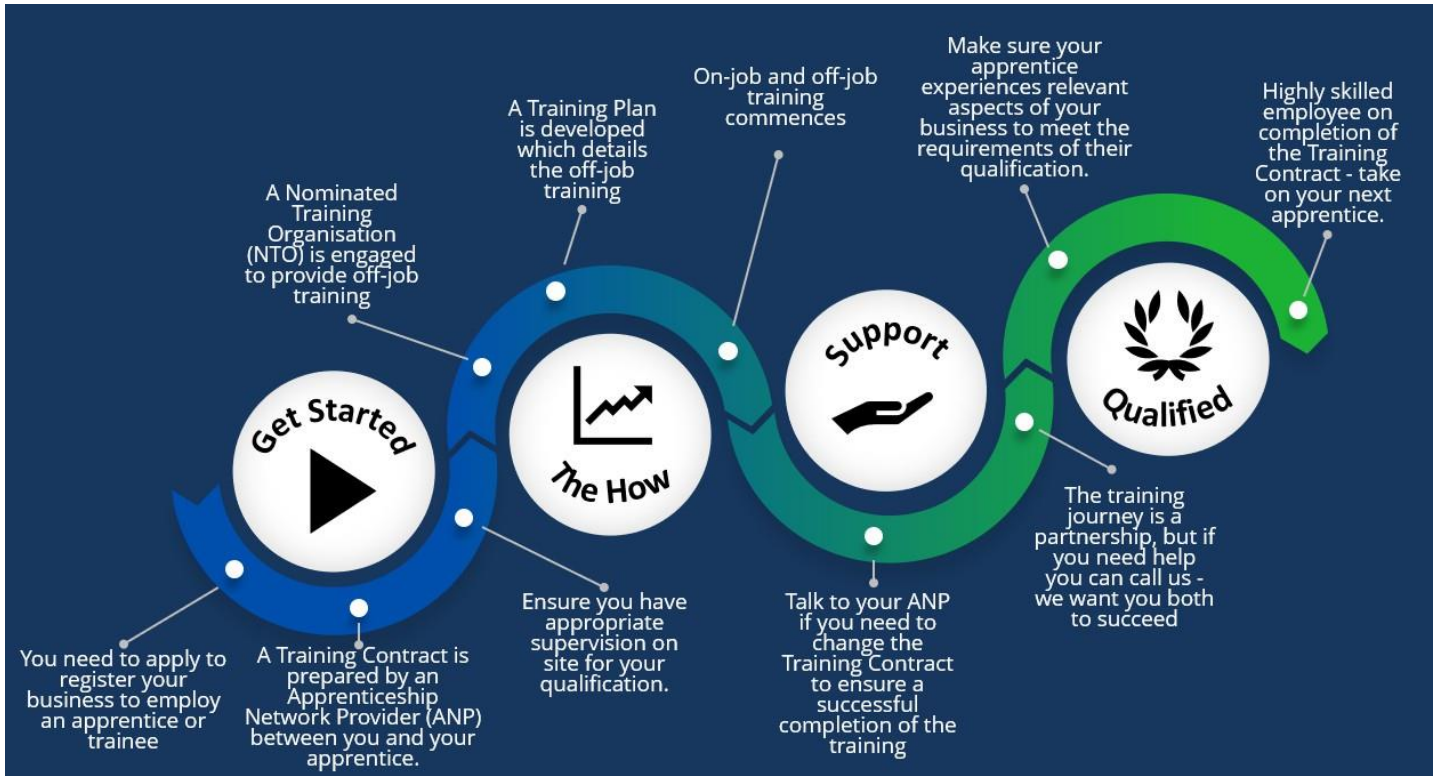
Get Started

You need to apply to register your business to employ an apprentice or trainee

A Training Contract is prepared by an Apprenticeship Network Provider (ANP) between you and your apprentice.

Ensure you have appropriate supervision on site for your qualification.

A Nominated Training Organisation (NTO) is engaged to provide off-job training

A Training Plan is developed which details the off-job training

The How

On-job and off-job training commences

Support

Talk to your ANP if you need to change the Training Contract to ensure a successful completion of the training

The training journey is a partnership, but if you need help you can call us - we want you both to succeed

Make sure your apprentice experiences relevant aspects of your business to meet the requirements of their qualification.

Qualified

Highly skilled employee on completion of the Training Contract - take on your next apprentice.